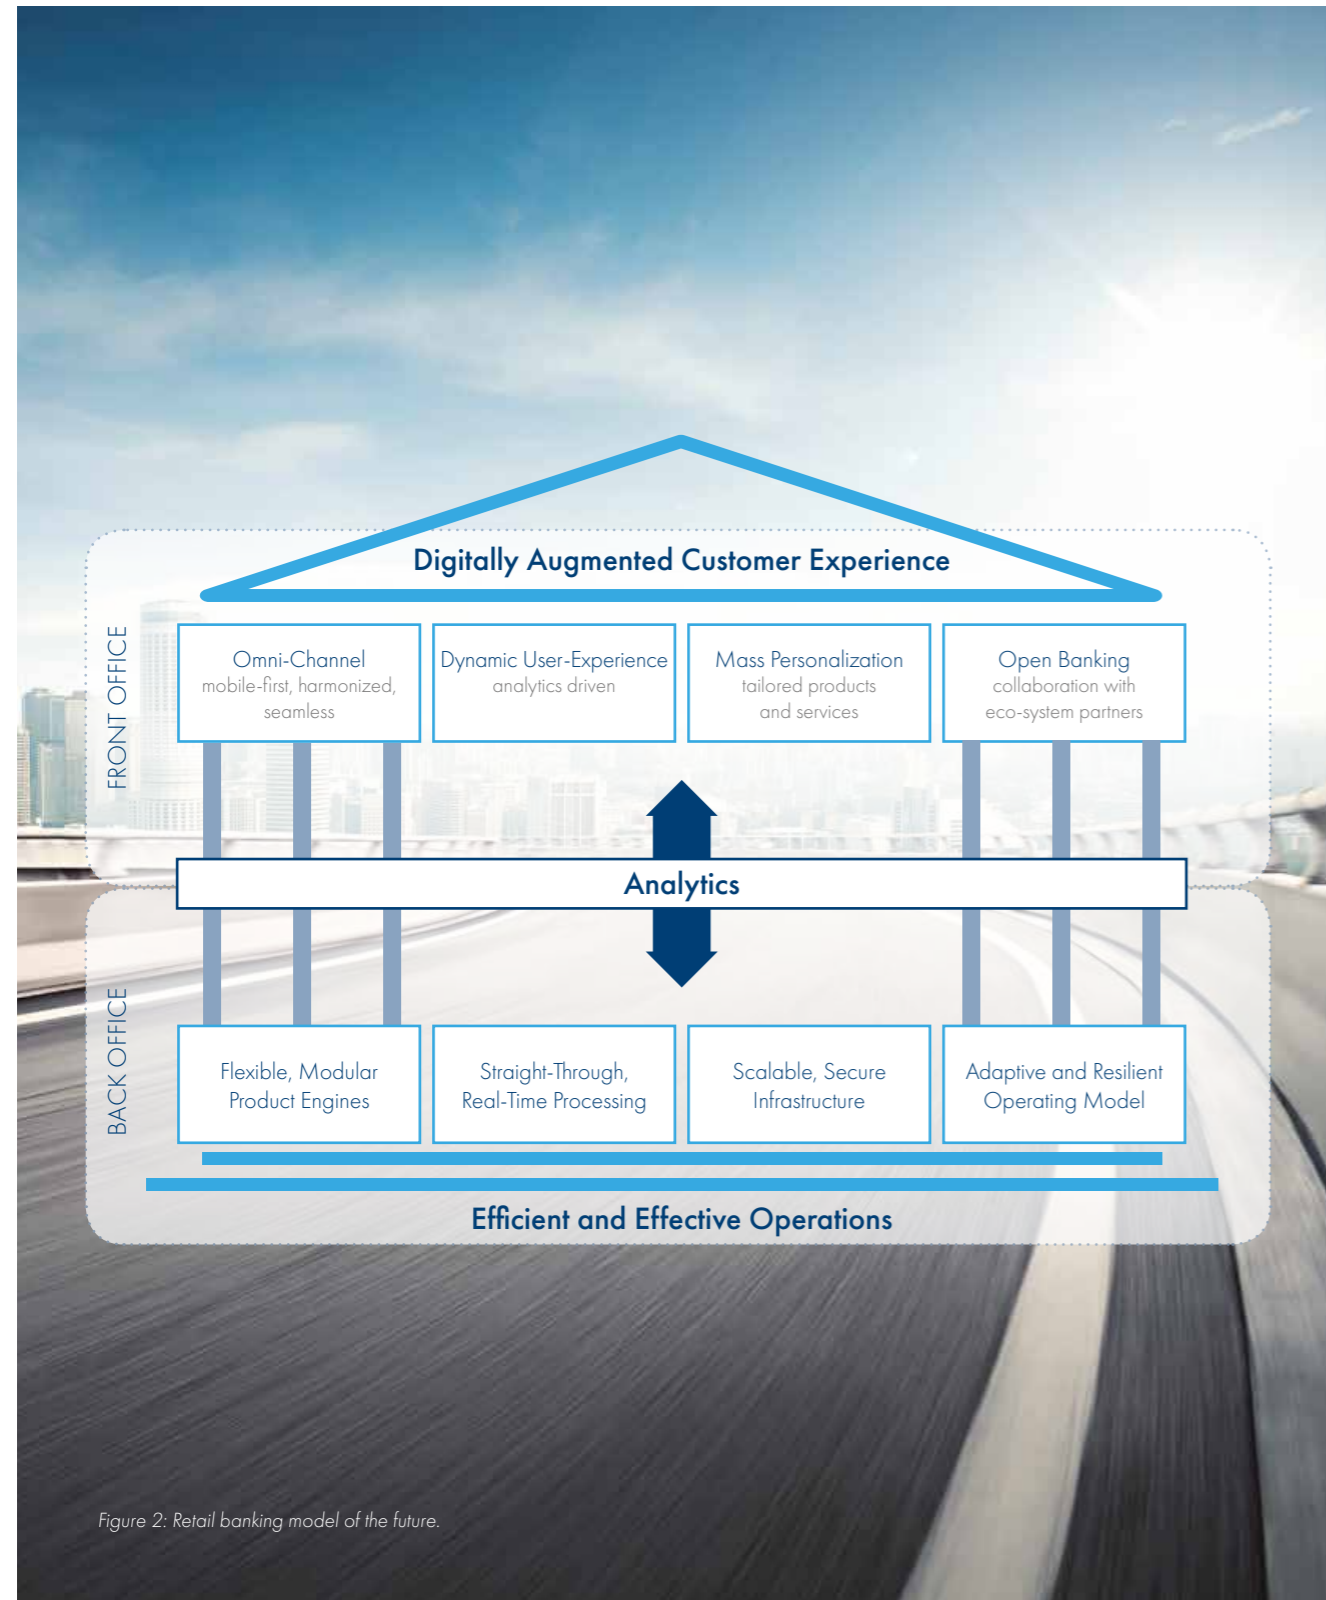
Digitally Augmented Customer Experience

FRONT OFFICE

Omni-Channel
mobile-first, harmonized, seamless

Dynamic User-Experience
analytics driven

Mass Personalization
tailored products and services

Open Banking
collaboration with eco-system partners

Analytics

BACK OFFICE

Flexible, Modular Product Engines

Straight-Through, Real-Time Processing

Scalable, Secure Infrastructure

Adaptive and Resilient Operating Model

Efficient and Effective Operations

Figure 2: Retail banking model of the future.